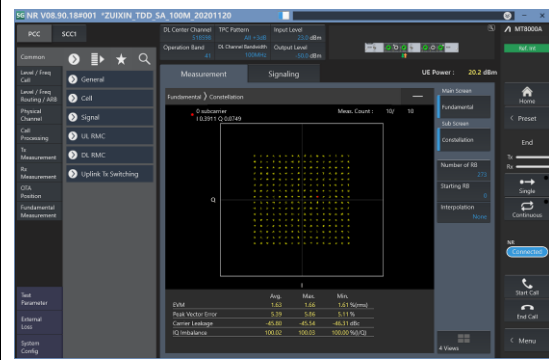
5G NR V08.90.18#001 *ZUIXIN_TDD_SA_100M_20201120

PCC SCC1

DL Center Channel 518598
TPC Pattern All +3dB
Input Level 23.0 dBm
Operation Band 41
DL Channel Bandwidth 100MHz
Output Level -50.0 dBm

MT8000A
NVL Vr

Common
Level / Freq Call
Level / Freq Routing / AWB
Physical Channel
Call Processing
Tx Measurement
Rx Measurement
OTA Position
Fundamental Measurement

General
Cell
Signal
UL RMC
DL RMC
Uplink Tx Switching

Test Parameter
External Loss
System Config

Measurement
Signaling
UE Power : 20.2 dBm

Fundamental > Constellation

0 subcarrier
I 0.3911 Q 0.0749
Meas. Count : 10/ 10

Q
I

| | Avg. | Max. | Min. |
|---|---|---|---|
| EVM | 1.63 | 1.66 | 1.61 %(rms) |
| Peak Vector Error | 5.39 | 5.86 | 5.11 % |
| Carrier Leakage | -45.80 | -45.54 | -46.31 dBc |
| IQ Imbalance | 100.02 | 100.03 | 100.00 %(I/Q) |

Main Screen
Fundamental
Sub Screen
Constellation
Number of RB
273
Starting RB
0
Interpolation
None
4 Views

Home
Preset
End
Tx
Rx
Single
Continuous
NR
Connected
Start Call
End Call
Menu